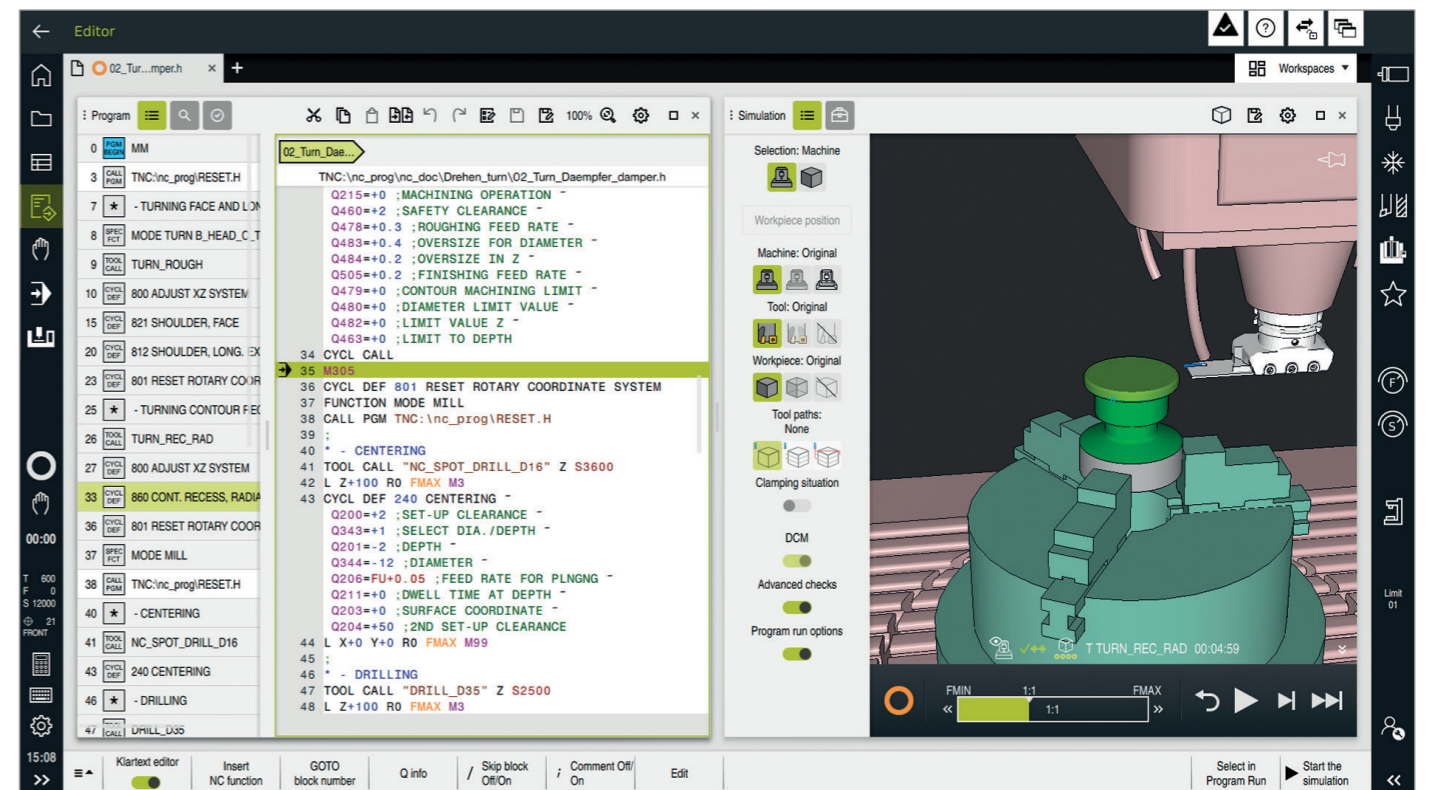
Editor

02_Tur...mper.h

Workspaces

Program

| 0 | PGM BEGIN | MM |
|---|---|---|
| 3 | CALL PGM | TNC:\nc_prog\RESET.H |
| 7 | ★ | - TURNING FACE AND LON |
| 8 | SPEC FCT | MODE TURN B_HEAD_C_T |
| 9 | TOOL CALL | TURN_ROUGH |
| 10 | CYCL DEF | 800 ADJUST XZ SYSTEM |
| 15 | CYCL DEF | 821 SHOULDER, FACE |
| 20 | CYCL DEF | 812 SHOULDER, LONG. EX |
| 23 | CYCL DEF | 801 RESET ROTARY COOR |
| 25 | ★ | - TURNING CONTOUR FE |
| 26 | TOOL CALL | TURN_REC_RAD |
| 27 | CYCL DEF | 800 ADJUST XZ SYSTEM |
| 33 | CYCL DEF | 860 CONT. RECESS, RADIA |
| 36 | CYCL DEF | 801 RESET ROTARY COOR |
| 37 | SPEC FCT | MODE MILL |
| 38 | CALL PGM | TNC:\nc_prog\RESET.H |
| 40 | ★ | - CENTERING |
| 41 | TOOL CALL | NC_SPOT_DRILL_D16 |
| 43 | CYCL DEF | 240 CENTERING |
| 46 | ★ | - DRILLING |
| 47 | TOOL CALL | DRILL_D35 |

100%

02_Turn_Dae...

TNC:\nc_prog\nc_doc\Drehen_turn\02_Turn_Daempfer_damper.h

Q215=+0 ;MACHINING OPERATION ~
Q460=+2 ;SAFETY CLEARANCE ~
Q478=+0.3 ;ROUGHING FEED RATE ~
Q483=+0.4 ;OVERSIZE FOR DIAMETER ~
Q484=+0.2 ;OVERSIZE IN Z ~
Q505=+0.2 ;FINISHING FEED RATE ~
Q479=+0 ;CONTOUR MACHINING LIMIT ~
Q480=+0 ;DIAMETER LIMIT VALUE ~
Q482=+0 ;LIMIT VALUE Z ~
Q463=+0 ;LIMIT TO DEPTH
34 CYCL CALL
35 M305
36 CYCL DEF 801 RESET ROTARY COORDINATE SYSTEM
37 FUNCTION MODE MILL
38 CALL PGM TNC:\nc_prog\RESET.H
39 ;
40 * - CENTERING
41 TOOL CALL "NC_SPOT_DRILL_D16" Z S3600
42 L Z+100 R0 FMAX M3
43 CYCL DEF 240 CENTERING ~
Q200=+2 ;SET-UP CLEARANCE ~
Q343=+1 ;SELECT DIA./DEPTH ~
Q201=-2 ;DEPTH ~
Q344=-12 ;DIAMETER ~
Q206=FU+0.05 ;FEED RATE FOR PLNGNG ~
Q211=+0 ;DWELL TIME AT DEPTH ~
Q203=+0 ;SURFACE COORDINATE ~
Q204=+50 ;2ND SET-UP CLEARANCE
44 L X+0 Y+0 R0 FMAX M99
45 ;
46 * - DRILLING
47 TOOL CALL "DRILL_D35" Z S2500
48 L Z+100 R0 FMAX M3

Simulation

Selection: Machine

Workpiece position

Machine: Original

Tool: Original

Workpiece: Original

Tool paths: None

Clamping situation

DCM

Advanced checks

Program run options

T TURN_REC_RAD 00:04:59

FMIN 1:1 FMAX
1:1

00:00
T 600
F 0
S 12000
21
FRONT
15:08

Limit 01

Klartext editor
Insert NC function
GOTO block number
Q info
Skip block Off/On
Comment Off/On
Edit
Select in Program Run
Start the simulation